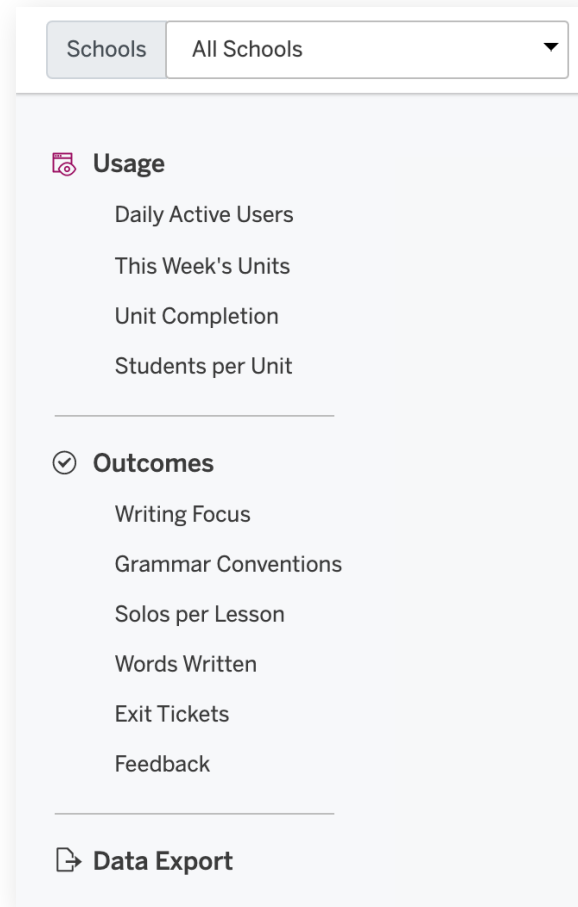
Schools All Schools

Usage

Daily Active Users

This Week's Units

Unit Completion

Students per Unit

Outcomes

Writing Focus

Grammar Conventions

Solos per Lesson

Words Written

Exit Tickets

Feedback

Data Export